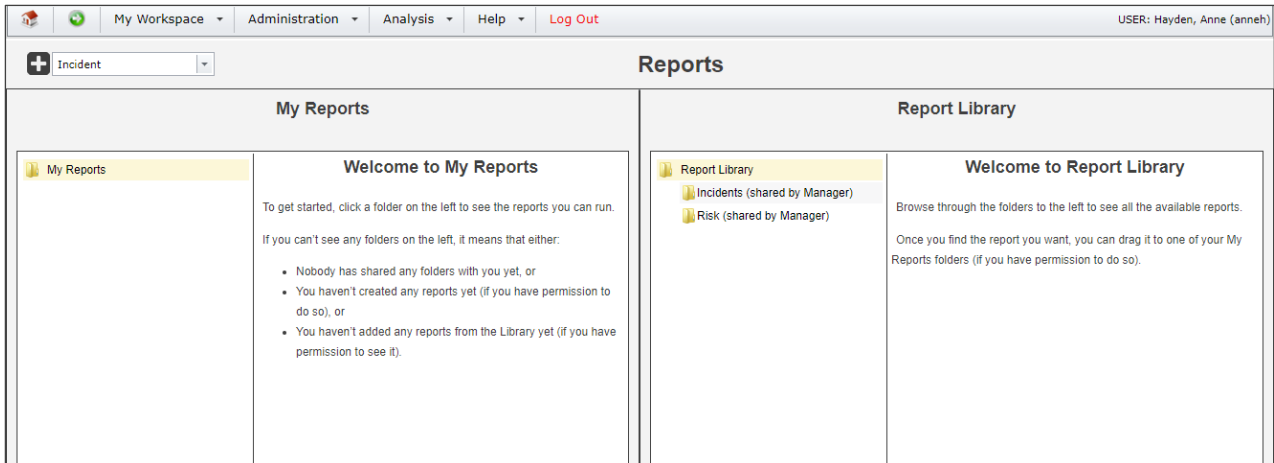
My Workspace ▾ Administration ▾ Analysis ▾ Help ▾ Log Out USER: Hayden, Anne (anneh)

Incident

Reports

My Reports

My Reports

Welcome to My Reports

To get started, click a folder on the left to see the reports you can run.

If you can't see any folders on the left, it means that either:

- Nobody has shared any folders with you yet, or
- You haven't created any reports yet (if you have permission to do so), or
- You haven't added any reports from the Library yet (if you have permission to see it).

Report Library

Report Library
Incidents (shared by Manager)
Risk (shared by Manager)

Welcome to Report Library

Browse through the folders to the left to see all the available reports.

Once you find the report you want, you can drag it to one of your My Reports folders (if you have permission to do so).